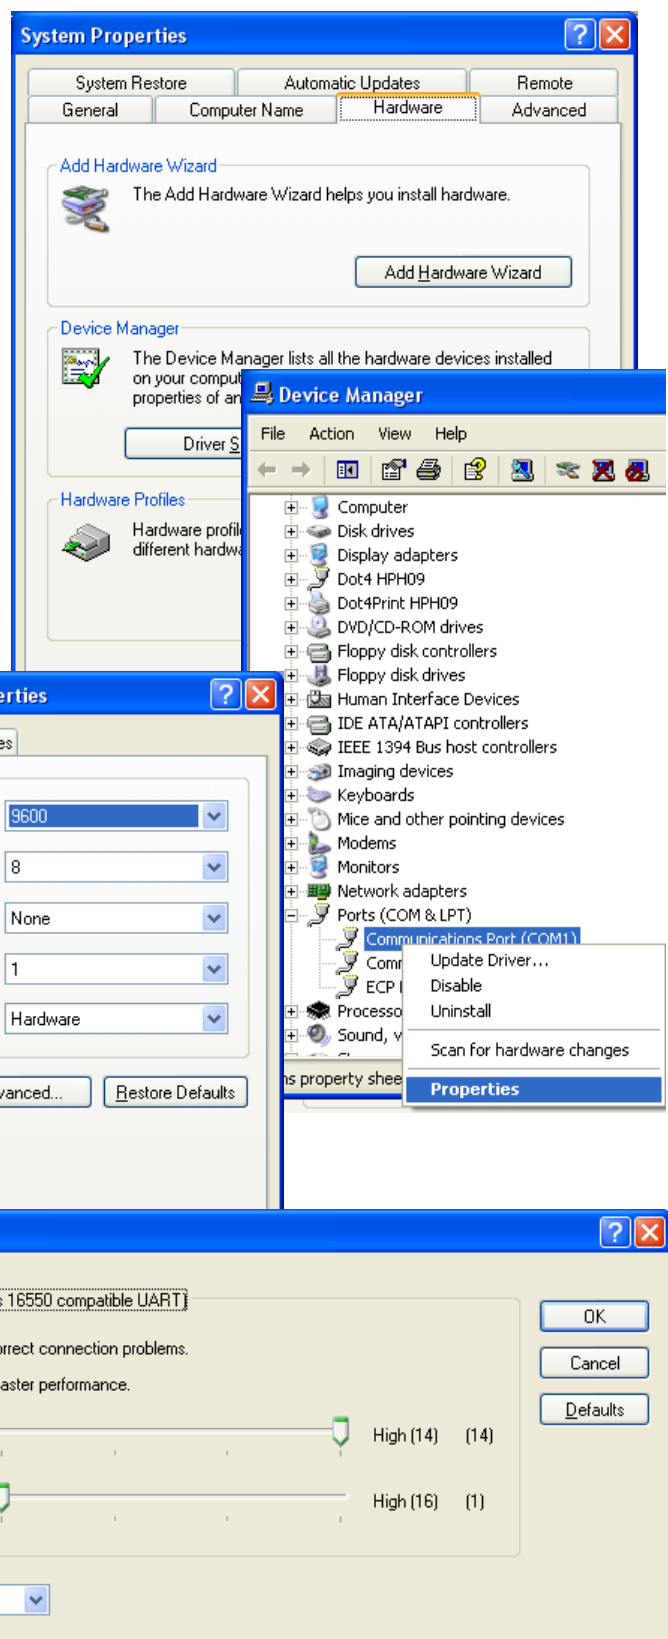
System Properties

System Restore | Automatic Updates | Remote
General | Computer Name | Hardware | Advanced

Add Hardware Wizard
The Add Hardware Wizard helps you install hardware.
Add Hardware Wizard

Device Manager
The Device Manager lists all the hardware devices installed on your comput properties of an
Driver S

Hardware Profiles
Hardware profil different hardwa

Device Manager
File Action View Help

Computer
Disk drives
Display adapters
Dot4 HPH09
Dot4Print HPH09
DVD/CD-ROM drives
Floppy disk controllers
Floppy disk drives
Human Interface Devices
IDE ATA/ATAPI controllers
IEEE 1394 Bus host controllers
Imaging devices
Keyboards
Mice and other pointing devices
Modems
Monitors
Network adapters
Ports (COM & LPT)
Communications Port (COM1)
Comm
ECP
Processo
Sound, v

Update Driver...
Disable
Uninstall
Scan for hardware changes
Properties

ns property shee

erties
es
9600
8
None
1
Hardware
vanced...
Restore Defaults

s 16550 compatible UART)
rrect connection problems.
aster performance.
High (14) (14)
High (16) (1)
OK
Cancel
Defaults